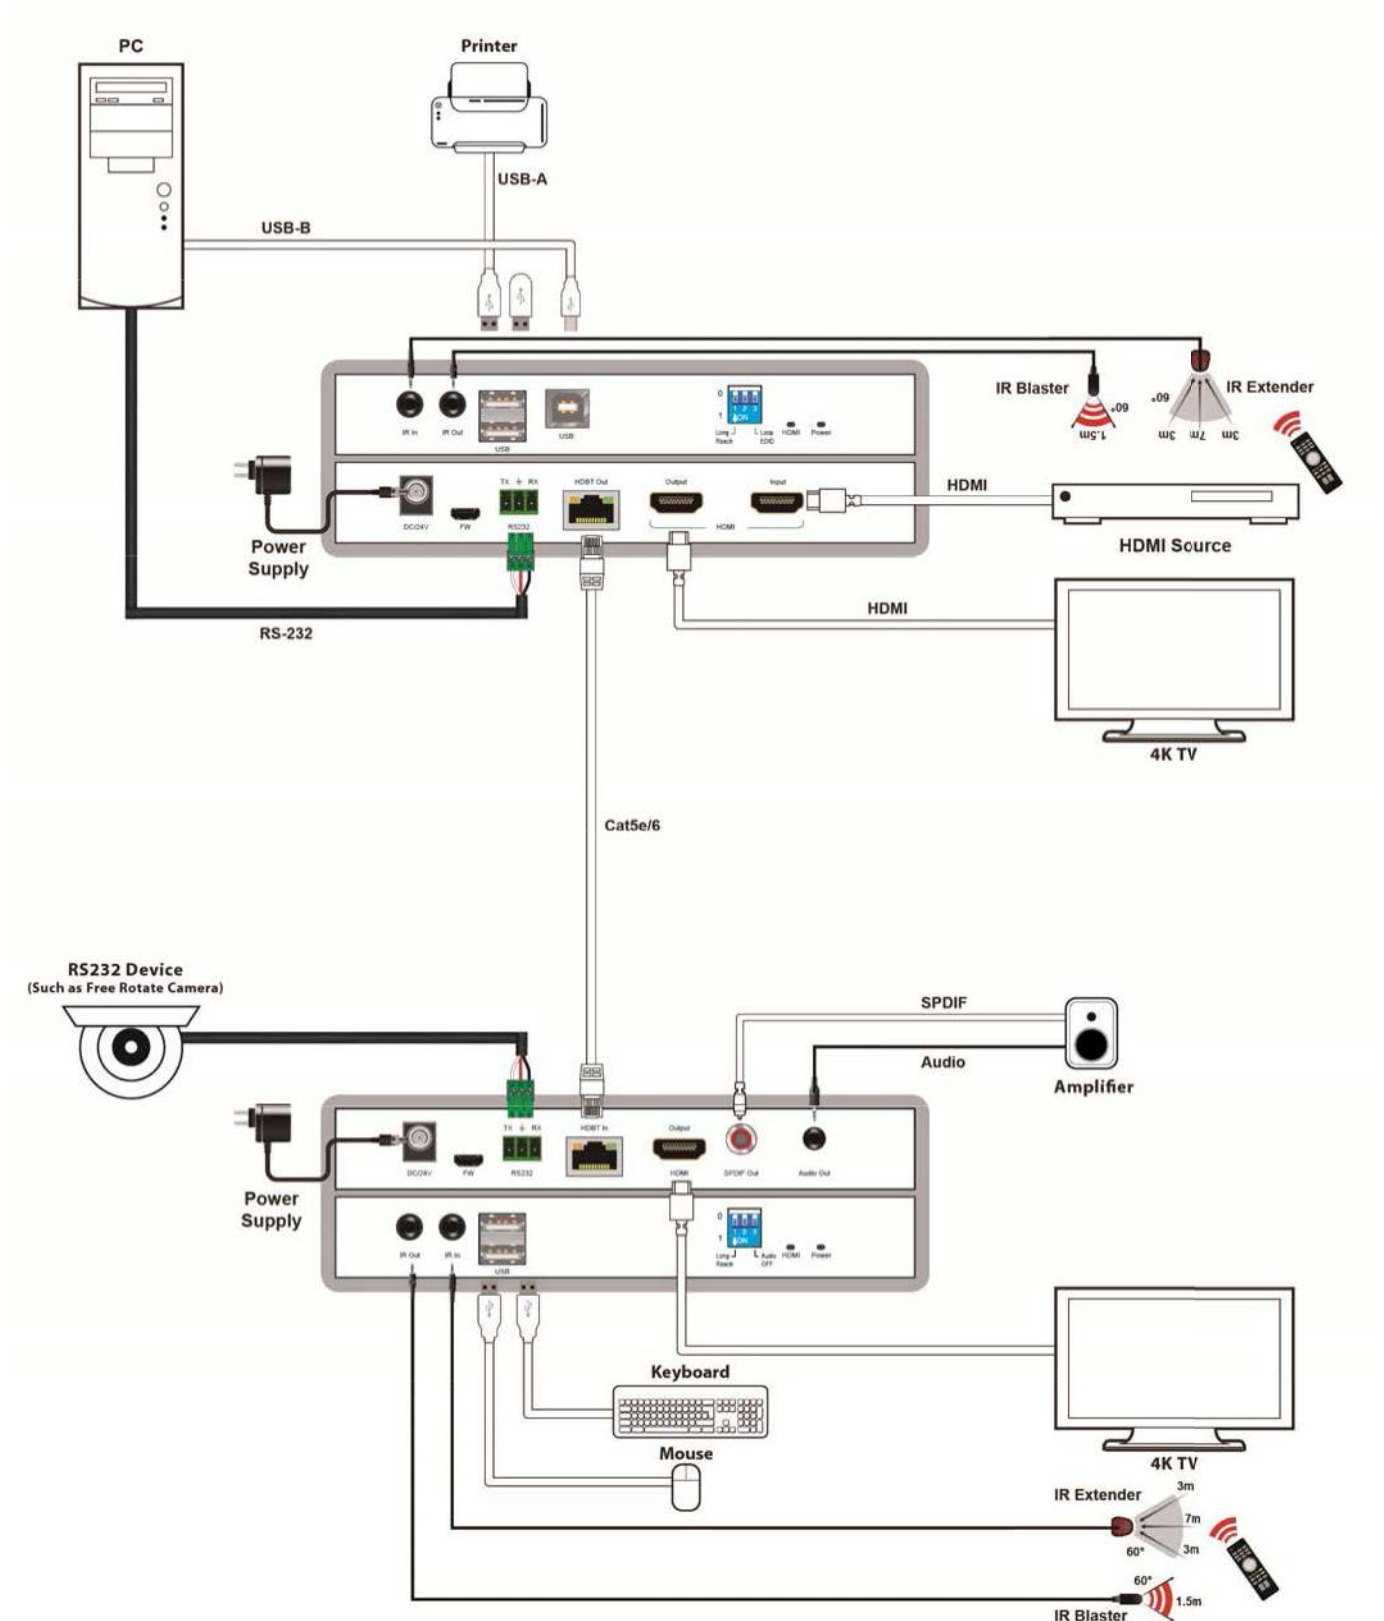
PC

Printer

USB-A

USB-B

IR In IR Out USB USB

0 1 2 3 ON 1 Long Reach Local EDID HDMI Power

IR Blaster 60° 1.5m

60° IR Extender 3m 7m 3m

DC/24V FW TX ⏚ RX RS232 HDBT Out Output Input HDMI

HDMI

HDMI Source

Power Supply

HDMI

RS-232

4K TV

Cat5e/6

RS232 Device
(Such as Free Rotate Camera)

SPDIF

Audio

Amplifier

TX ⏚ RX HDBT In Output

DC/24V FW RS232 HDMI SPDIF Out Audio Out

Power Supply

IR Out IR In USB

0 1 2 3 ON 1 Long Reach Audio OFF HDMI Power

Keyboard

Mouse

4K TV

IR Extender 3m 7m 60° 3m

60° 1.5m
IR Blaster